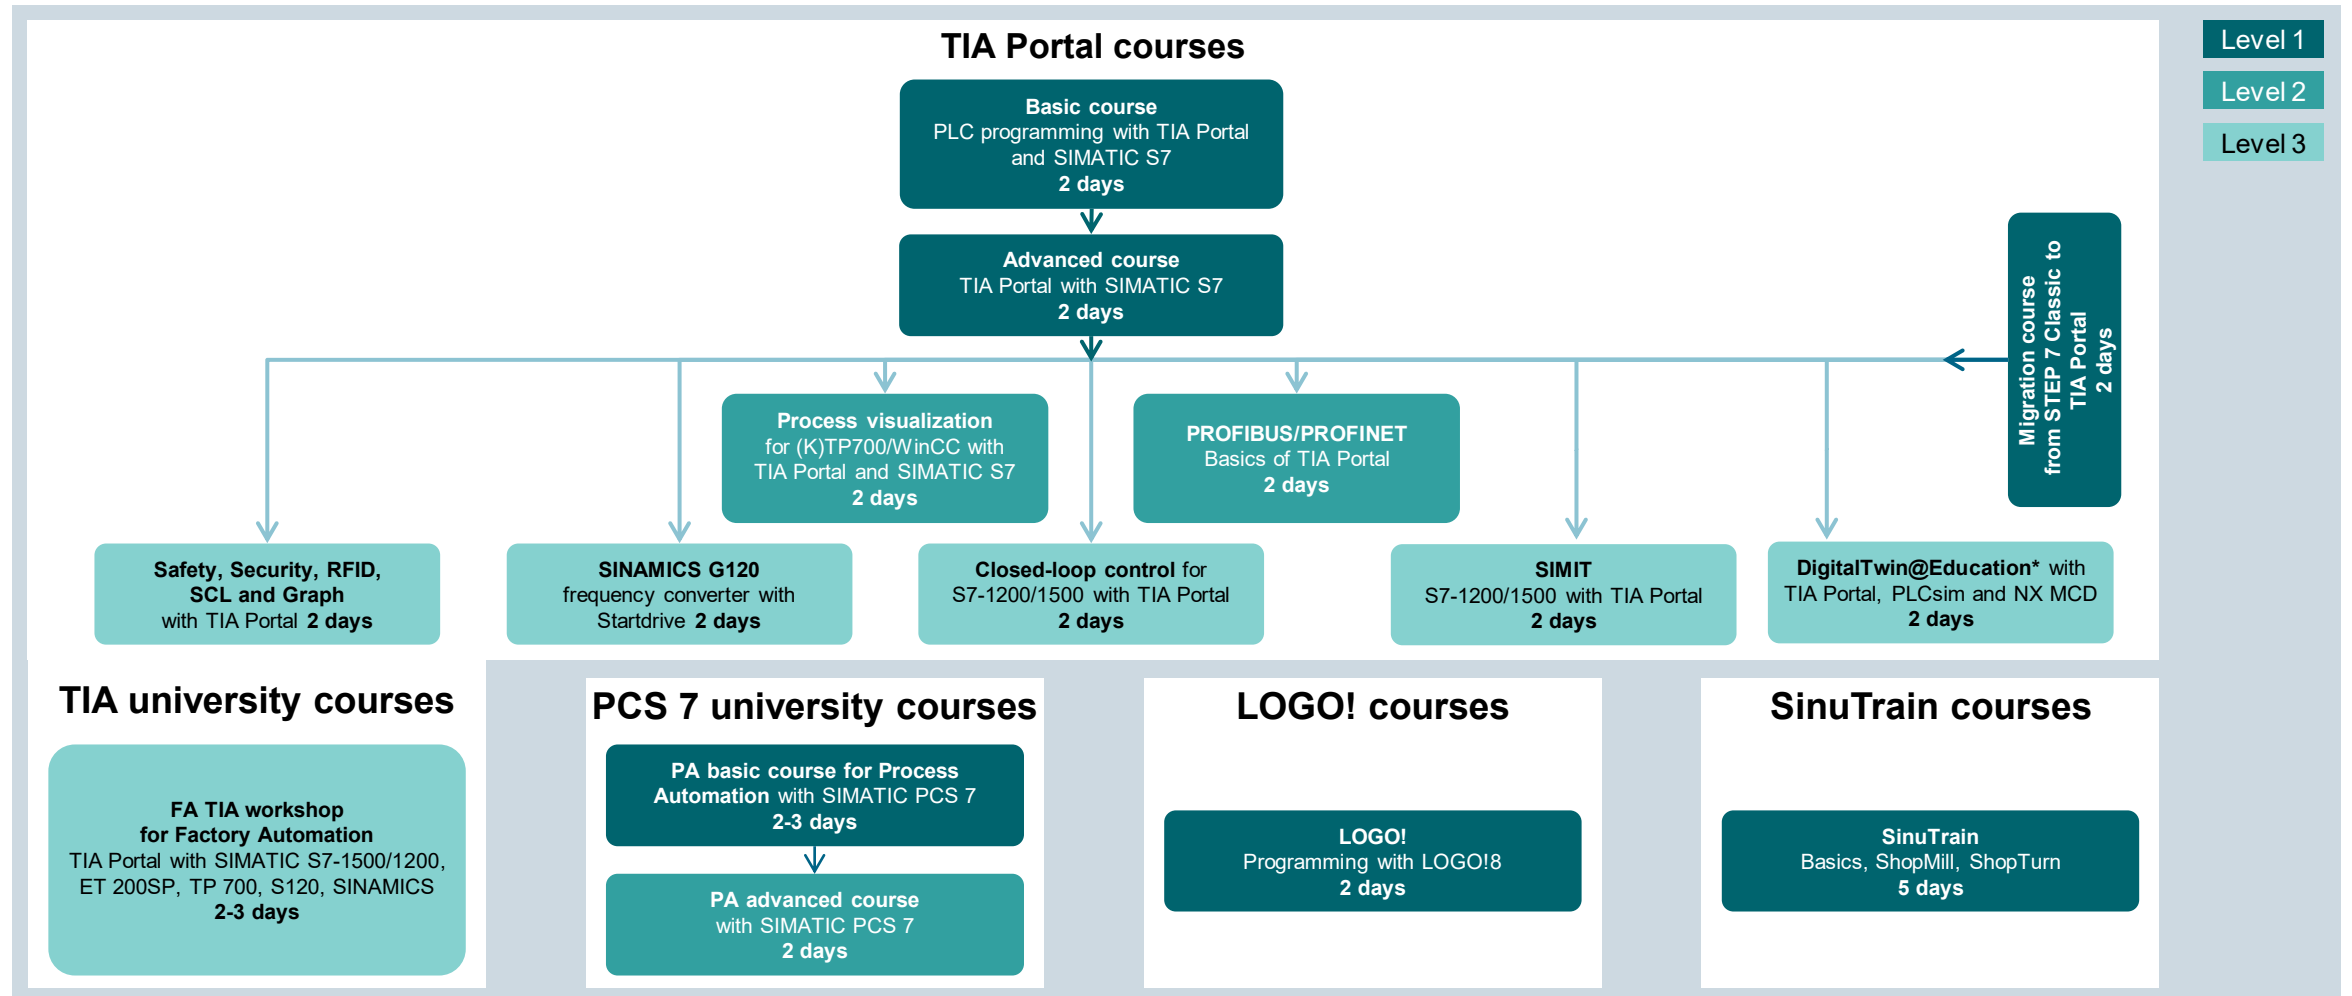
Level 1
Level 2
Level 3

TIA Portal courses

Basic course
PLC programming with TIA Portal and SIMATIC S7
2 days

Advanced course
TIA Portal with SIMATIC S7
2 days

Migration course from STEP 7 Classic to TIA Portal
2 days

Process visualization for (K)TP700/WinCC with TIA Portal and SIMATIC S7
2 days

PROFIBUS/PROFINET
Basics of TIA Portal
2 days

Safety, Security, RFID, SCL and Graph with TIA Portal 2 days

SINAMICS G120
frequency converter with Startdrive 2 days

Closed-loop control for S7-1200/1500 with TIA Portal
2 days

SIMIT
S7-1200/1500 with TIA Portal
2 days

DigitalTwin@Education* with TIA Portal, PLCsim and NX MCD
2 days

TIA university courses

FA TIA workshop for Factory Automation
TIA Portal with SIMATIC S7-1500/1200, ET 200SP, TP 700, S120, SINAMICS
2-3 days

PCS 7 university courses

PA basic course for Process Automation with SIMATIC PCS 7
2-3 days

PA advanced course with SIMATIC PCS 7
2 days

LOGO! courses

LOGO!
Programming with LOGO!8
2 days

SinuTrain courses

SinuTrain
Basics, ShopMill, ShopTurn
5 days